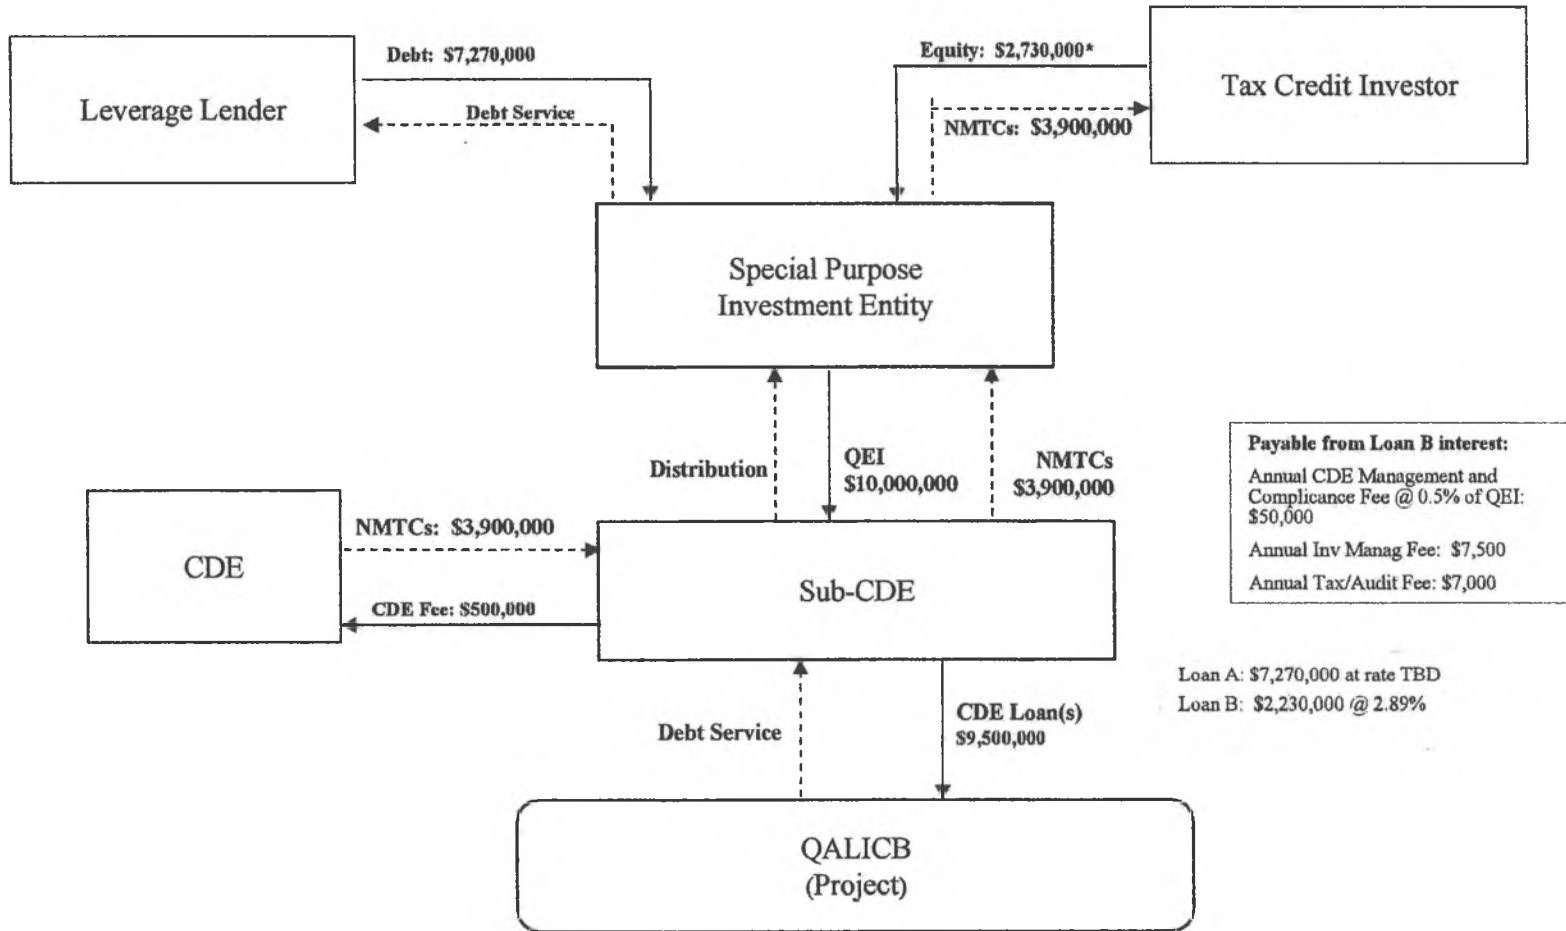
Leverage Lender

Debt: $7,270,000

Debt Service

Equity: $2,730,000*

Tax Credit Investor

NMTCs: $3,900,000

Special Purpose Investment Entity

Distribution

QEI $10,000,000

NMTCs $3,900,000

Payable from Loan B interest:

Annual CDE Management and Complicance Fee @ 0.5% of QEI: $50,000

Annual Inv Manag Fee: $7,500

Annual Tax/Audit Fee: $7,000

CDE

NMTCs: $3,900,000

CDE Fee: $500,000

Sub-CDE

Loan A: $7,270,000 at rate TBD

Loan B: $2,230,000 @ 2.89%

Debt Service

CDE Loan(s) $9,500,000

QALICB (Project)